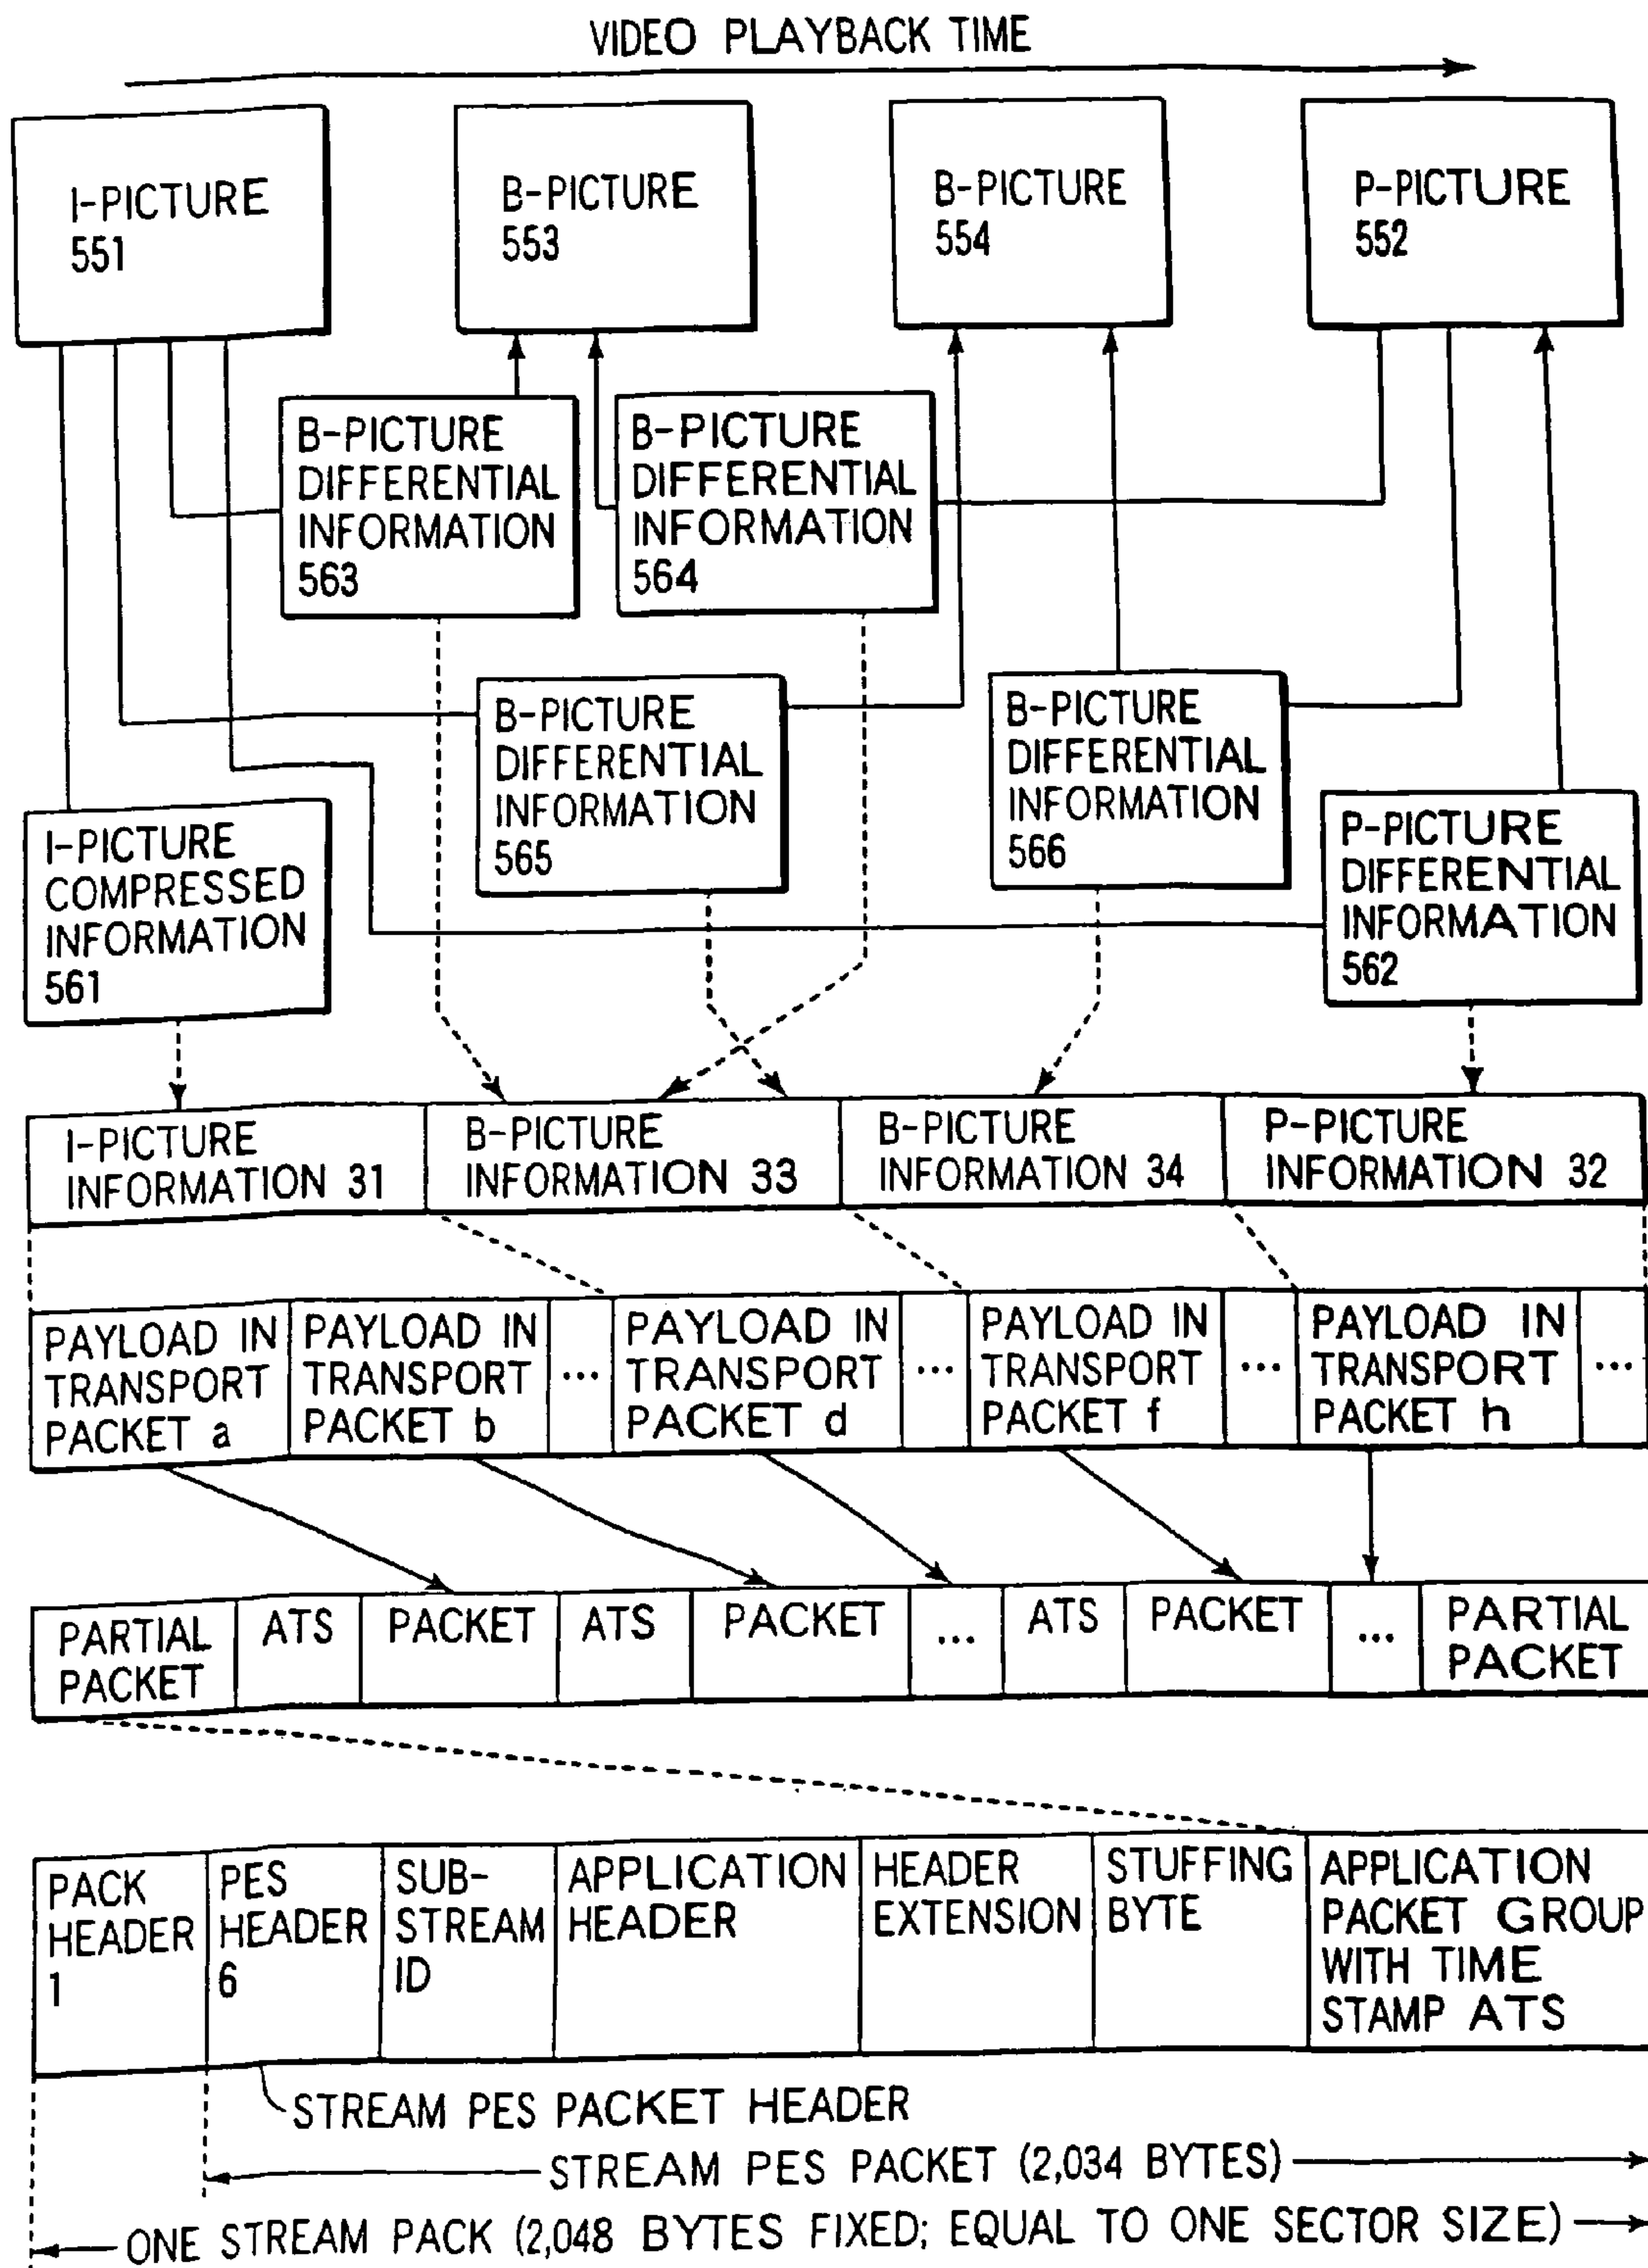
VIDEO PLAYBACK TIME

I-PICTURE 551

B-PICTURE 553

B-PICTURE 554

P-PICTURE 552

B-PICTURE DIFFERENTIAL INFORMATION 563

B-PICTURE DIFFERENTIAL INFORMATION 564

B-PICTURE DIFFERENTIAL INFORMATION 565

B-PICTURE DIFFERENTIAL INFORMATION 566

I-PICTURE COMPRESSED INFORMATION 561

P-PICTURE DIFFERENTIAL INFORMATION 562

| I-PICTURE INFORMATION 31 | B-PICTURE INFORMATION 33 | B-PICTURE INFORMATION 34 | P-PICTURE INFORMATION 32 |
|---|---|---|---|

| PAYLOAD IN TRANSPORT PACKET a | PAYLOAD IN TRANSPORT PACKET b | ... | PAYLOAD IN TRANSPORT PACKET d | ... | PAYLOAD IN TRANSPORT PACKET f | ... | PAYLOAD IN TRANSPORT PACKET h | ... |
|---|---|---|---|---|---|---|---|---|

| PARTIAL PACKET | ATS | PACKET | ATS | PACKET | ... | ATS | PACKET | ... | PARTIAL PACKET |
|---|---|---|---|---|---|---|---|---|---|

| PACK HEADER 1 | PES HEADER 6 | SUB-STREAM ID | APPLICATION HEADER | HEADER EXTENSION | STUFFING BYTE | APPLICATION PACKET GROUP WITH TIME STAMP ATS |
|---|---|---|---|---|---|---|

STREAM PES PACKET HEADER

STREAM PES PACKET (2,034 BYTES)

ONE STREAM PACK (2,048 BYTES FIXED; EQUAL TO ONE SECTOR SIZE)